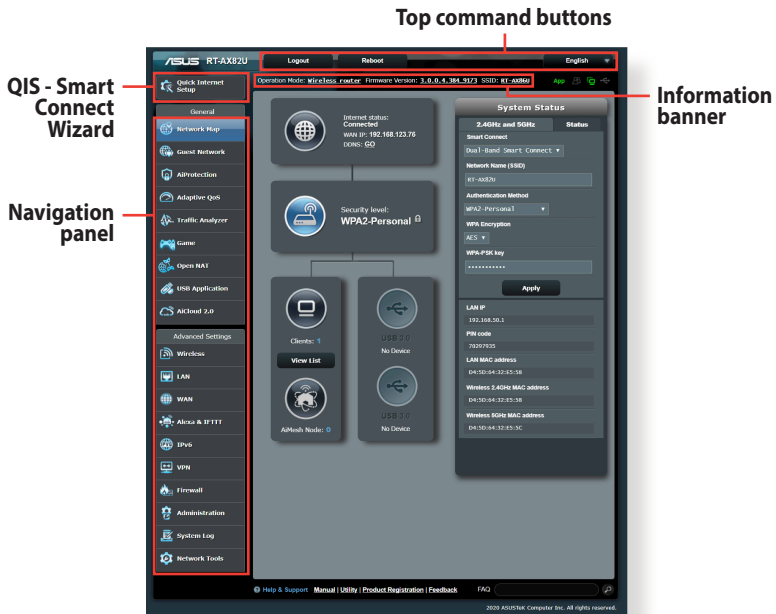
Top command buttons

QIS - Smart Connect Wizard

Navigation panel

Information banner

ASUS RT-AX82U

Logout

Reboot

English

Quick Internet Setup

Operation Mode: Wireless router Firmware Version: 3.0.0.4.384.9173 SSID: RT-AX86U

App

General

Network Map

Guest Network

AiProtection

Adaptive QoS

Traffic Analyzer

Game

Open NAT

USB Application

AiCloud 2.0

Advanced Settings

Wireless

LAN

WAN

Alexa & IFTTT

IPv6

VPN

Firewall

Administration

System Log

Network Tools

Internet status: Connected

WAN IP: 192.168.123.76

DDNS: GO

Security level: WPA2-Personal

Clients: 1

View List

AiMesh Node: 0

USB 3.0

No Device

USB 3.0

No Device

System Status

2.4GHz and 5GHz

Status

Smart Connect

Dual-Band Smart Connect

Network Name (SSID)

RT-AX82U

Authentication Method

WPA2-Personal

WPA Encryption

AES

WPA-PSK key

••••••••••••

Apply

LAN IP

192.168.50.1

PIN code

70297935

LAN MAC address

D4:5D:64:32:E5:58

Wireless 2.4GHz MAC address

D4:5D:64:32:E5:58

Wireless 5GHz MAC address

D4:5D:64:32:E5:5C

Help & Support Manual | Utility | Product Registration | Feedback FAQ

2020 ASUSTeK Computer Inc. All rights reserved.